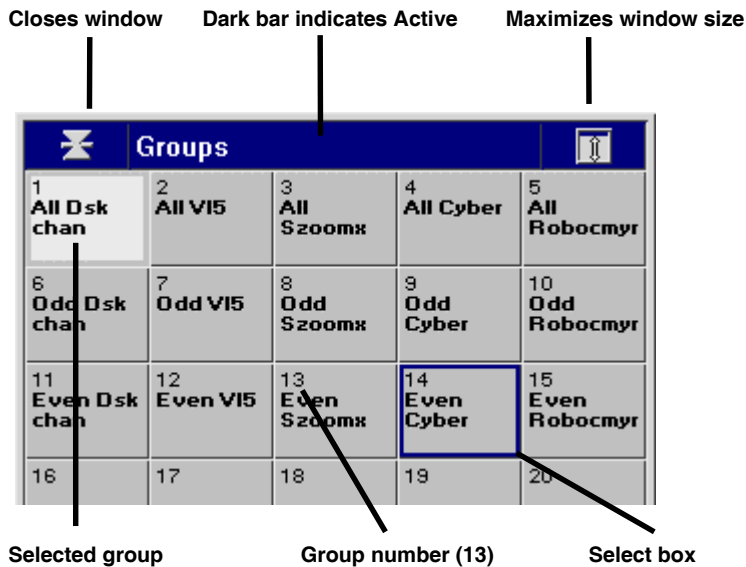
Closes window

Dark bar indicates Active

Maximizes window size

Groups

| 1 All Dsk chan | 2 All VI5 | 3 All Szoomx | 4 All Cyber | 5 All Robocmyr |
|---|---|---|---|---|
| 6 Odd Dsk chan | 7 Odd VI5 | 8 Odd Szoomx | 9 Odd Cyber | 10 Odd Robocmyr |
| 11 Even Dsk chan | 12 Even VI5 | 13 Even Szoomx | 14 Even Cyber | 15 Even Robocmyr |
| 16 | 17 | 18 | 19 | 20 |

Selected group

Group number (13)

Select box